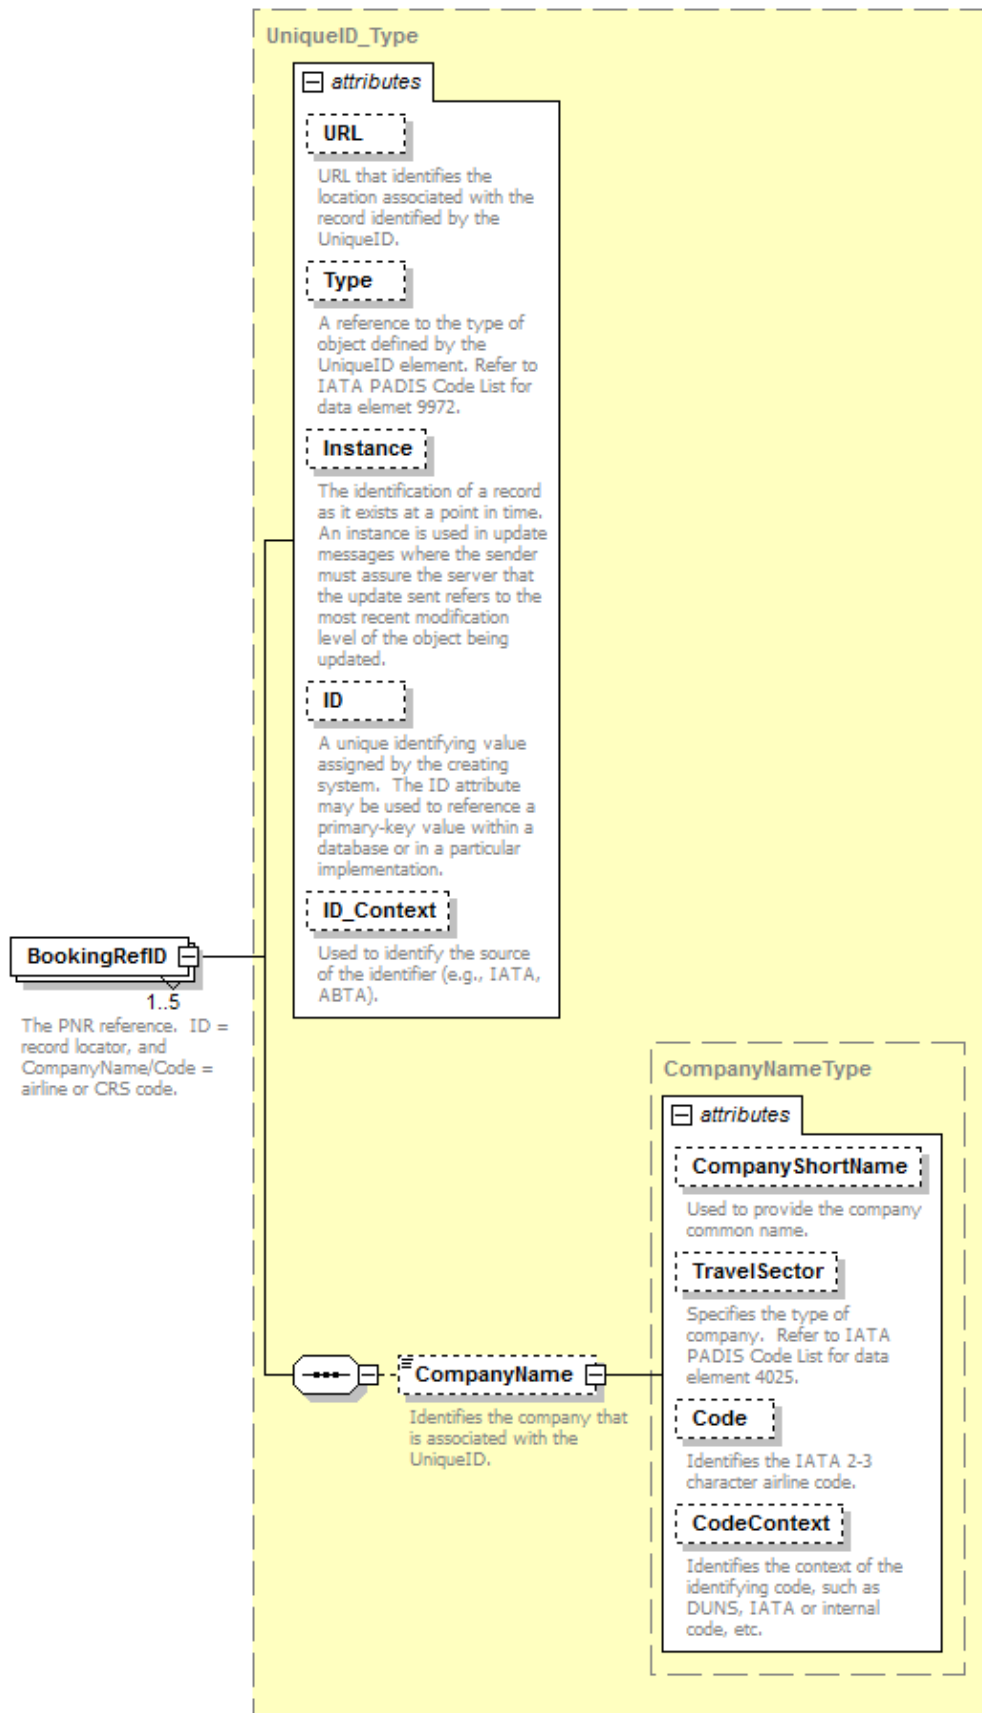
UniqueID_Type

attributes

URL

URL that identifies the location associated with the record identified by the UniqueID.

Type

A reference to the type of object defined by the UniqueID element. Refer to IATA PADIS Code List for data elemet 9972.

Instance

The identification of a record as it exists at a point in time. An instance is used in update messages where the sender must assure the server that the update sent refers to the most recent modification level of the object being updated.

ID

A unique identifying value assigned by the creating system. The ID attribute may be used to reference a primary-key value within a database or in a particular implementation.

ID_Context

Used to identify the source of the identifier (e.g., IATA, ABTA).

BookingRefID

1..5

The PNR reference. ID = record locator, and CompanyName/Code = airline or CRS code.

CompanyNameType

attributes

CompanyShortName

Used to provide the company common name.

TravelSector

Specifies the type of company. Refer to IATA PADIS Code List for data element 4025.

Code

Identifies the IATA 2-3 character airline code.

CodeContext

Identifies the context of the identifying code, such as DUNS, IATA or internal code, etc.

CompanyName

Identifies the company that is associated with the UniqueID.